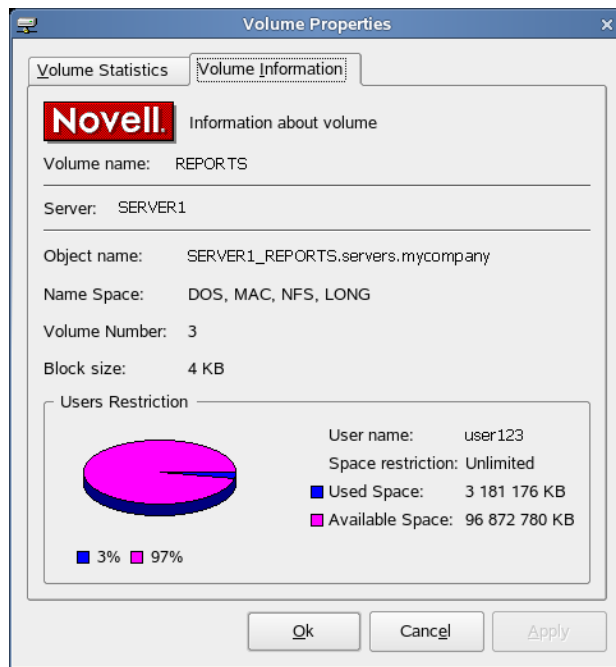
Volume Properties

Volume Statistics
Volume Information

Novell.
Information about volume

Volume name: REPORTS

Server: SERVER1

Object name: SERVER1_REPORTS.servers.mycompany

Name Space: DOS, MAC, NFS, LONG

Volume Number: 3

Block size: 4 KB

Users Restriction

User name: user123
Space restriction: Unlimited
Used Space: 3 181 176 KB
Available Space: 96 872 780 KB

3% 97%

Ok
Cancel
Apply